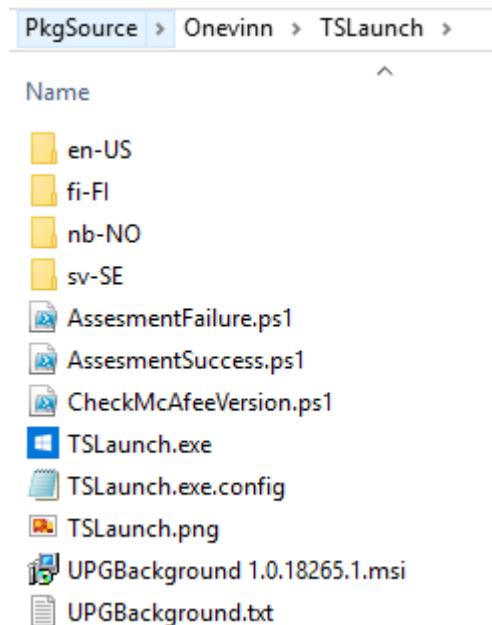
PkgSource > Onevinn > TSLaunch >

Name

en-US
fi-FI
nb-NO
sv-SE
AssesmentFailure.ps1
AssesmentSuccess.ps1
CheckMcAfeeVersion.ps1
TSLaunch.exe
TSLaunch.exe.config
TSLaunch.png
UPGBackground 1.0.18265.1.msi
UPGBackground.txt